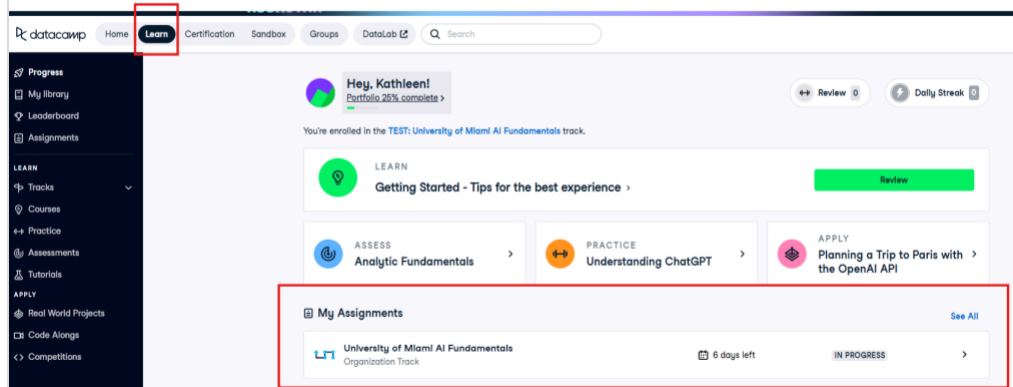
datacamp Home Learn Certification Sandbox Groups DataLab Search

Progress
My library
Leaderboard
Assignments

LEARN
Tracks
Courses
Practice
Assessments
Tutorials

APPLY
Real World Projects
Code Alongs
Competitions

Hey, Kathleen!
Portfolio 25% complete ›

Review 0
Daily Streak 0

You're enrolled in the TEST: University of Miami AI Fundamentals track.

LEARN
Getting Started - Tips for the best experience ›
Review

ASSESS
Analytic Fundamentals ›

PRACTICE
Understanding ChatGPT ›

APPLY
Planning a Trip to Paris with the OpenAI API ›

My Assignments
See All

University of Miami AI Fundamentals
Organization Track
6 days left
IN PROGRESS ›